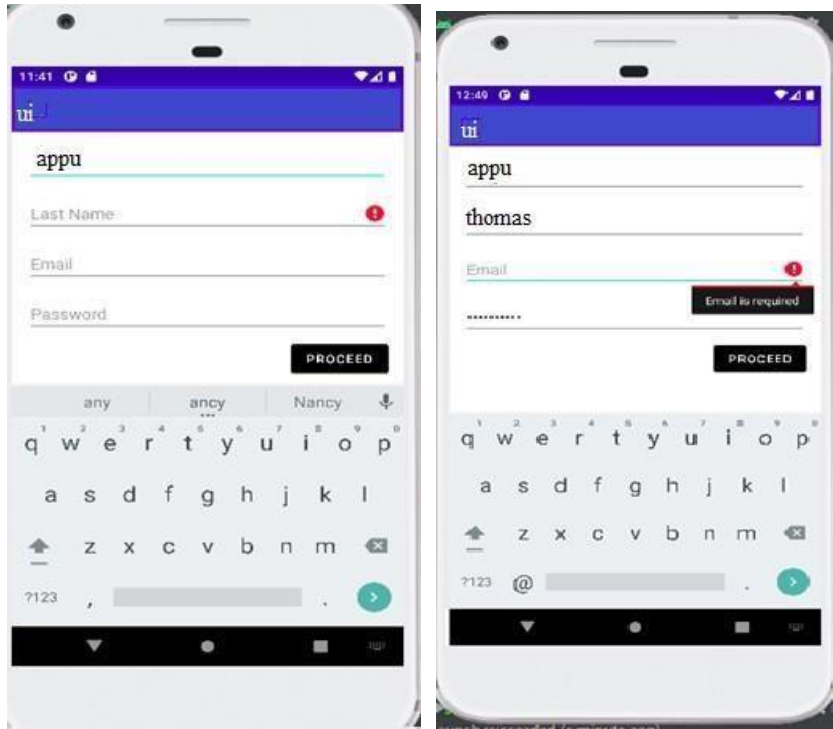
11:41

ui

appu

Last Name

Email

Password

PROCEED

any ancy Nancy

q w e r t y u i o p
a s d f g h j k l
z x c v b n m
?123 , .

12:49

ui

appu

thomas

Email

Email is required

..........

PROCEED

q w e r t y u i o p
a s d f g h j k l
z x c v b n m
?123 @ .